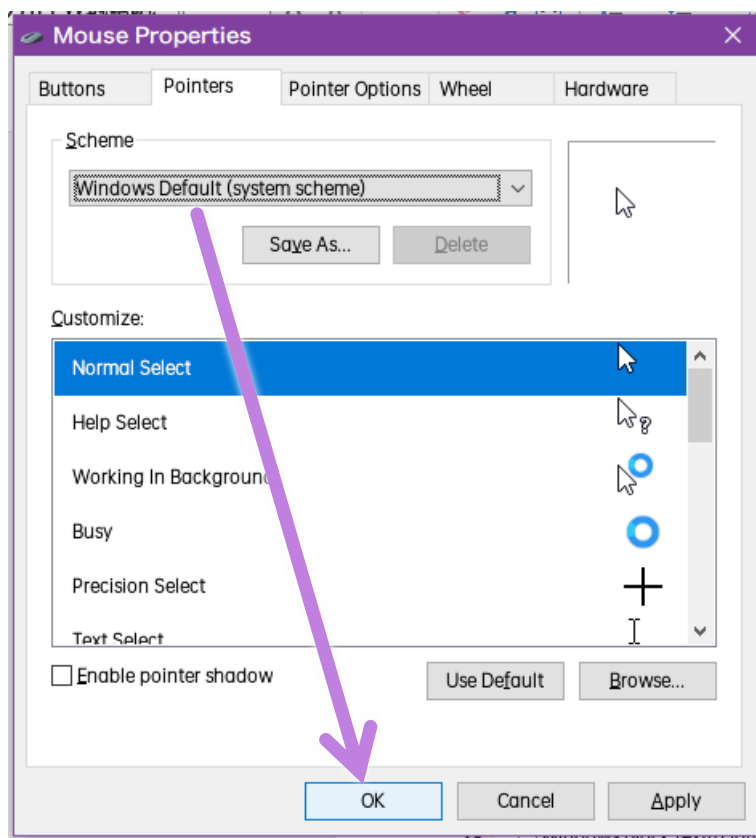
Mouse Properties

Buttons | Pointers | Pointer Options | Wheel | Hardware

Scheme
Windows Default (system scheme)
Save As...
Delete

Customize:
Normal Select
Help Select
Working In Background
Busy
Precision Select
Text Select

Enable pointer shadow
Use Default
Browse...

OK
Cancel
Apply